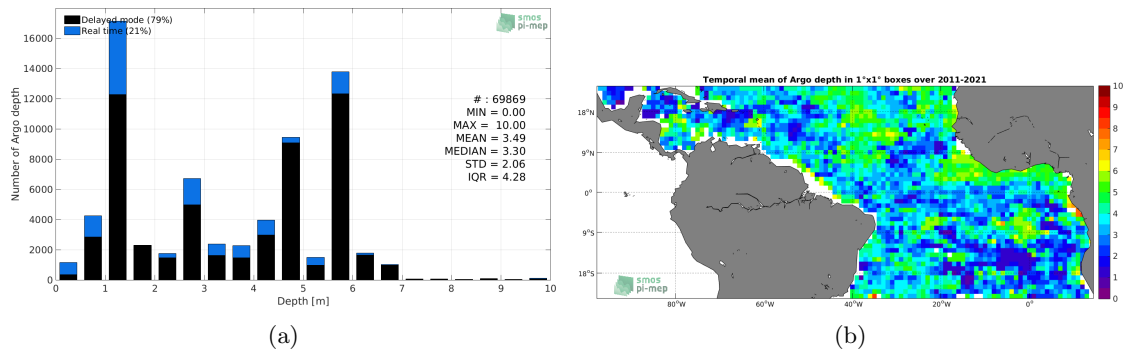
Delayed mode (79%)
Real time (21%)

smos pi-mep

16000
14000
12000
10000
8000
6000
4000
2000
0

Number of Argo depth

# : 69869
MIN = 0.00
MAX = 10.00
MEAN = 3.49
MEDIAN = 3.30
STD = 2.06
IQR = 4.28

0 1 2 3 4 5 6 7 8 9 10
Depth [m]

(a)

Temporal mean of Argo depth in 1°x1° boxes over 2011-2021

18°N
9°N
0°
9°S
18°S

80°W 60°W 40°W 20°W 0°

smos pi-mep

10
9
8
7
6
5
4
3
2
1
0

(b)